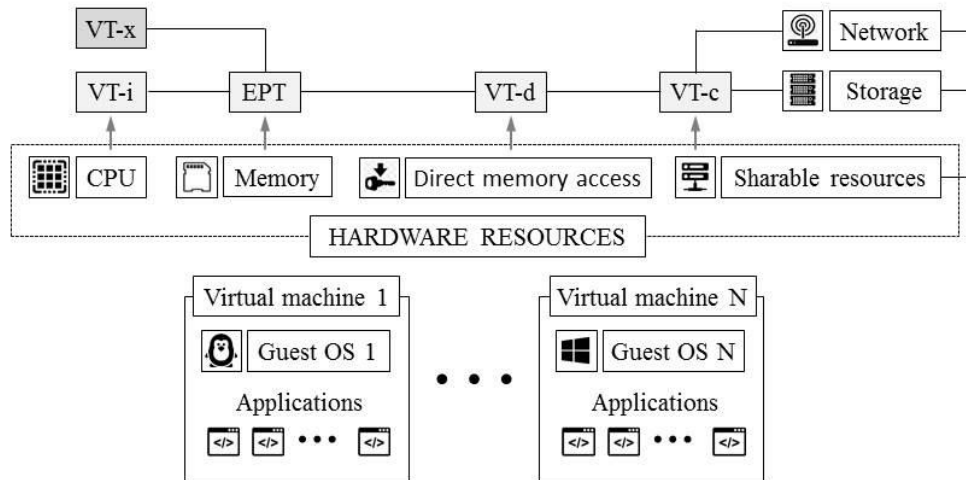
VT-x

VT-i

EPT

VT-d

VT-c

Network

Storage

CPU

Memory

Direct memory access

Sharable resources

HARDWARE RESOURCES

Virtual machine 1

Guest OS 1

Applications

</> </> • • • </>

• • •

Virtual machine N

Guest OS N

Applications

</> </> • • • </>